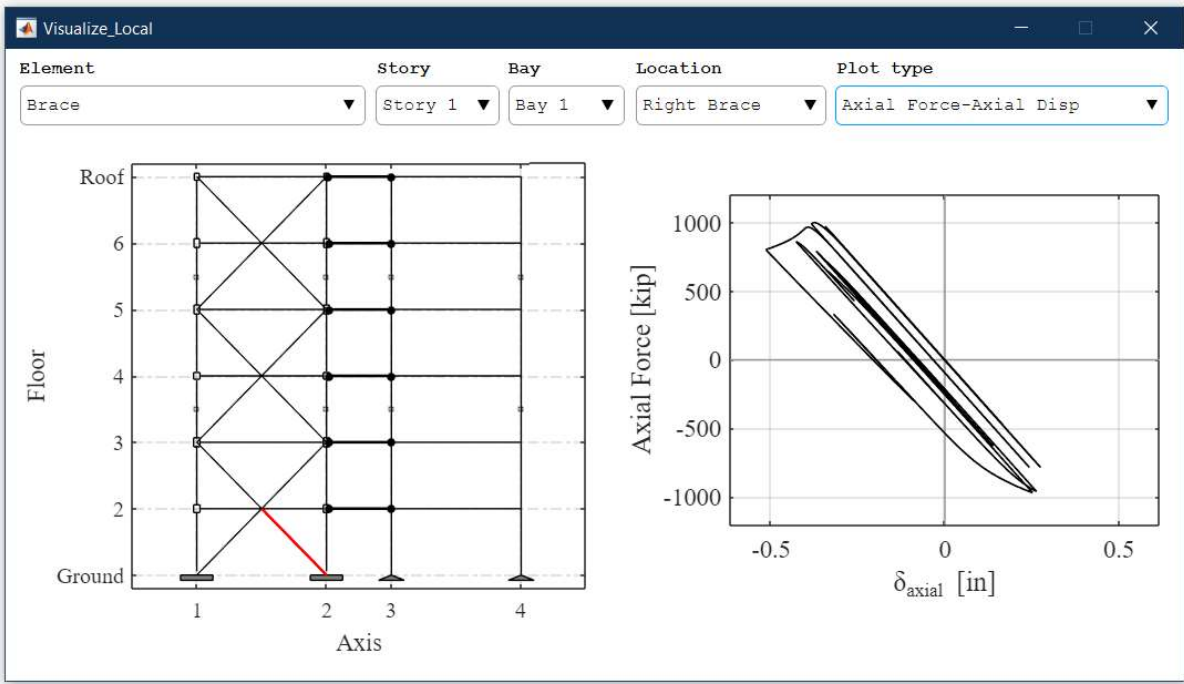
Visualize_Local

Element
Brace ▼
Story
Story 1 ▼
Bay
Bay 1 ▼
Location
Right Brace ▼
Plot type
Axial Force-Axial Disp ▼

Roof
6
5
4
3
2
Ground
Floor
1
2
3
4
Axis

1000
500
0
-500
-1000
Axial Force [kip]
-0.5
0
0.5
$\delta_{axial}$ [in]